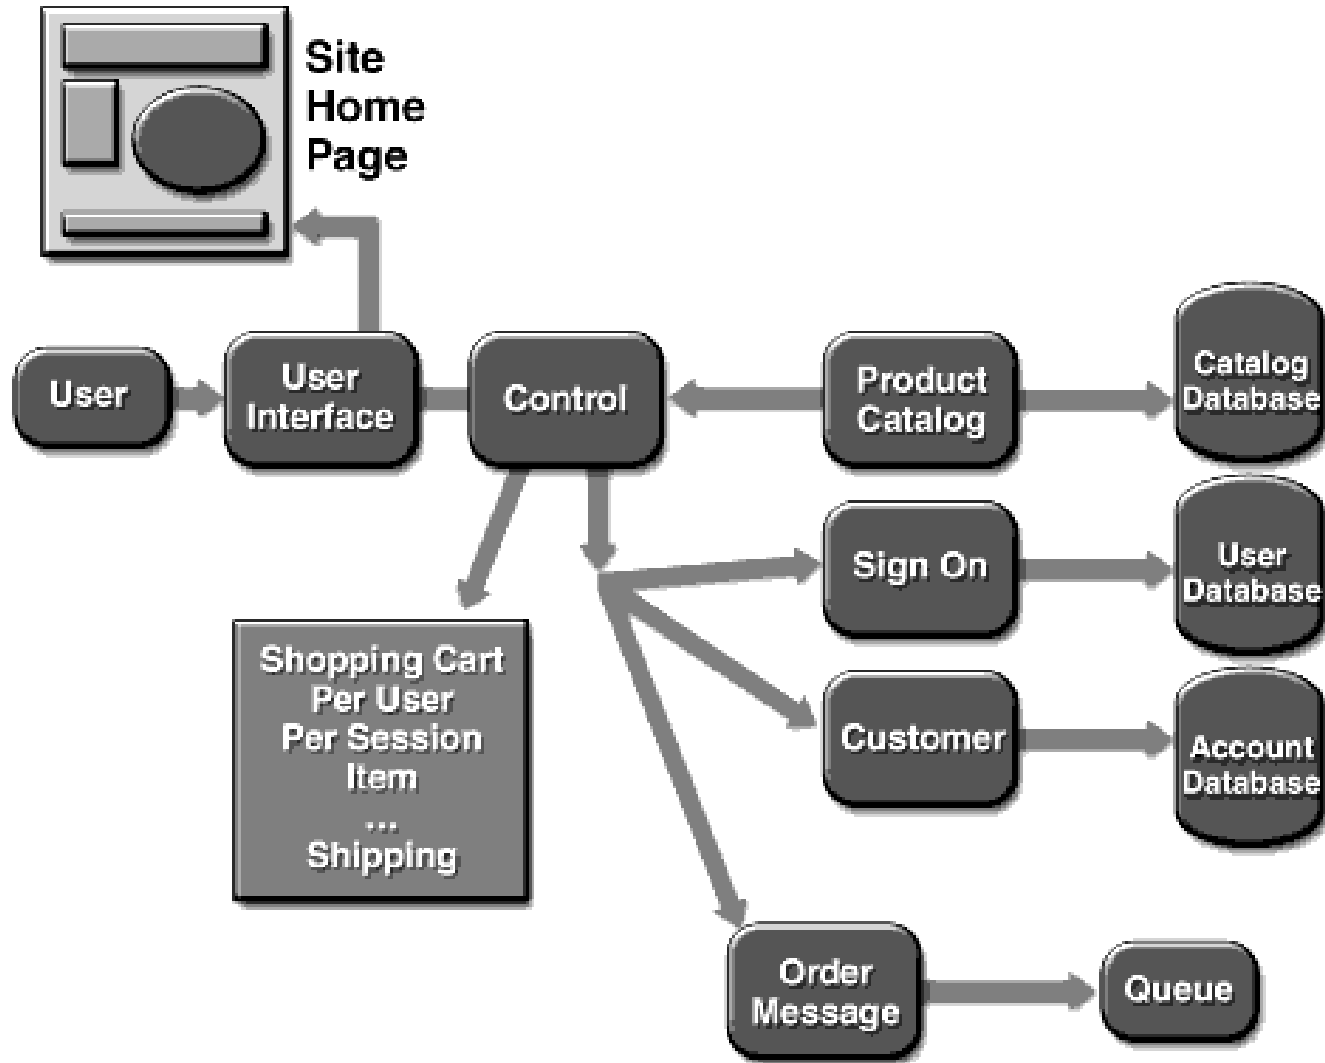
Site Home Page

User

User Interface

Control

Product Catalog

Catalog Database

Sign On

User Database

Customer

Account Database

Shopping Cart
Per User
Per Session
Item
...
Shipping

Order Message

Queue